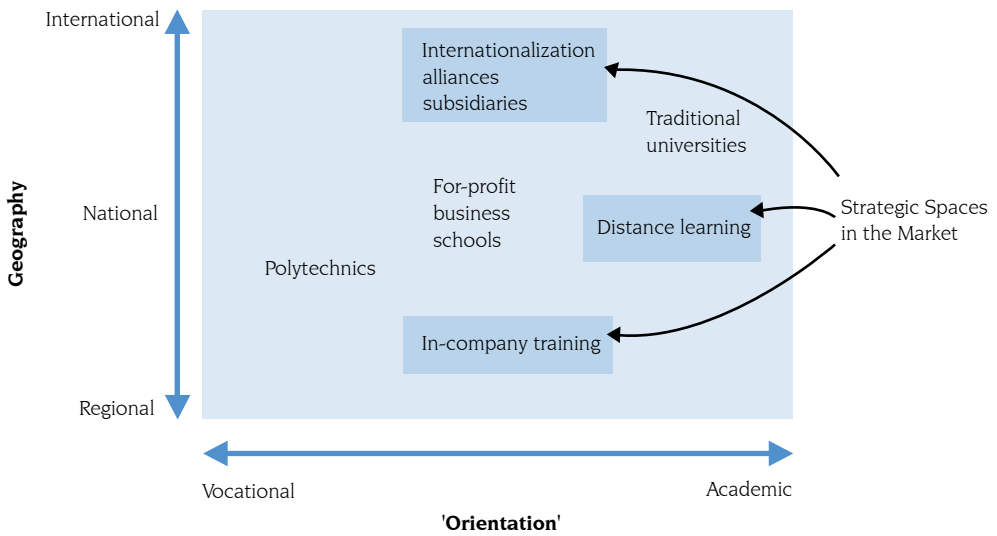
International

National

Regional

Geography

Internationalization alliances subsidiaries

Traditional universities

For-profit business schools

Distance learning

Strategic Spaces in the Market

Polytechnics

In-company training

Vocational

Academic

'Orientation'